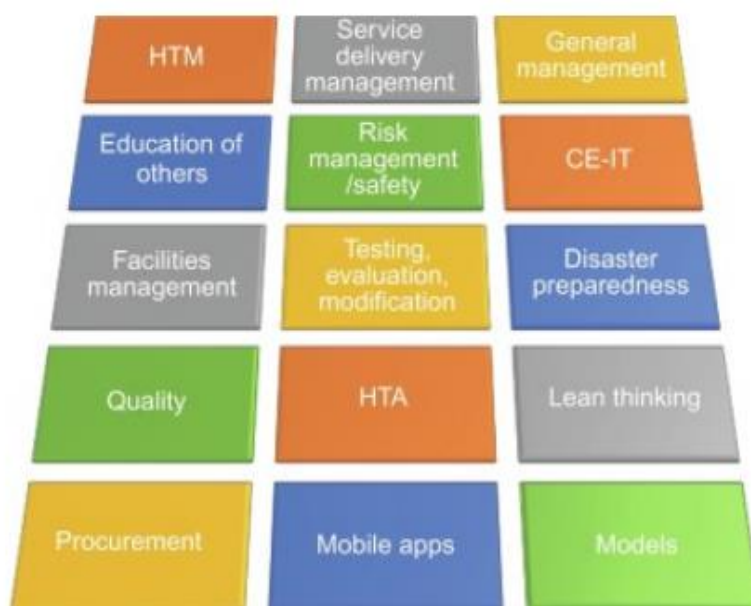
HTM

Service delivery management

General management

Education of others

Risk management /safety

CE-IT

Facilities management

Testing, evaluation, modification

Disaster preparedness

Quality

HTA

Lean thinking

Procurement

Mobile apps

Models